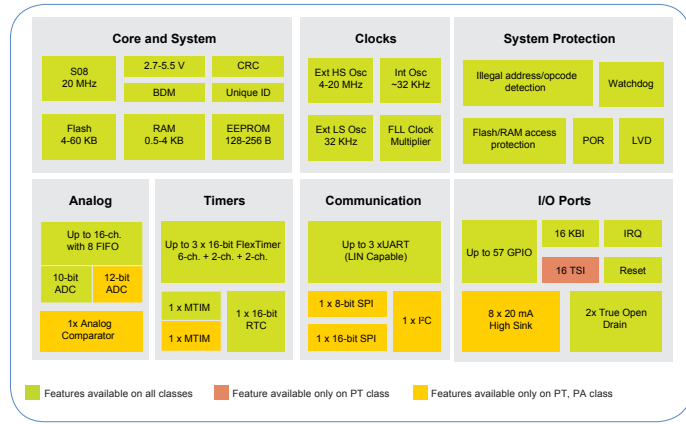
Core and System

S08
20 MHz

2.7-5.5 V

CRC

BDM

Unique ID

Flash
4-60 KB

RAM
0.5-4 KB

EEPROM
128-256 B

Clocks

Ext HS Osc
4-20 MHz

Int Osc
~32 KHz

Ext LS Osc
32 KHz

FLL Clock
Multiplier

System Protection

Illegal address/opcode
detection

Watchdog

Flash/RAM access
protection

POR

LVD

Analog

Up to 16-ch.
with 8 FIFO

10-bit
ADC

12-bit
ADC

1x Analog
Comparator

Timers

Up to 3 x 16-bit FlexTimer
6-ch. + 2-ch. + 2-ch.

1 x MTIM

1 x MTIM

1 x 16-bit
RTC

Communication

Up to 3 xUART
(LIN Capable)

1 x 8-bit SPI

1 x 16-bit SPI

1 x I²C

I/O Ports

Up to 57 GPIO

16 KBI

IRQ

16 TSI

Reset

8 x 20 mA
High Sink

2x True Open
Drain

Features available on all classes

Feature available only on PT class

Features available only on PT, PA class